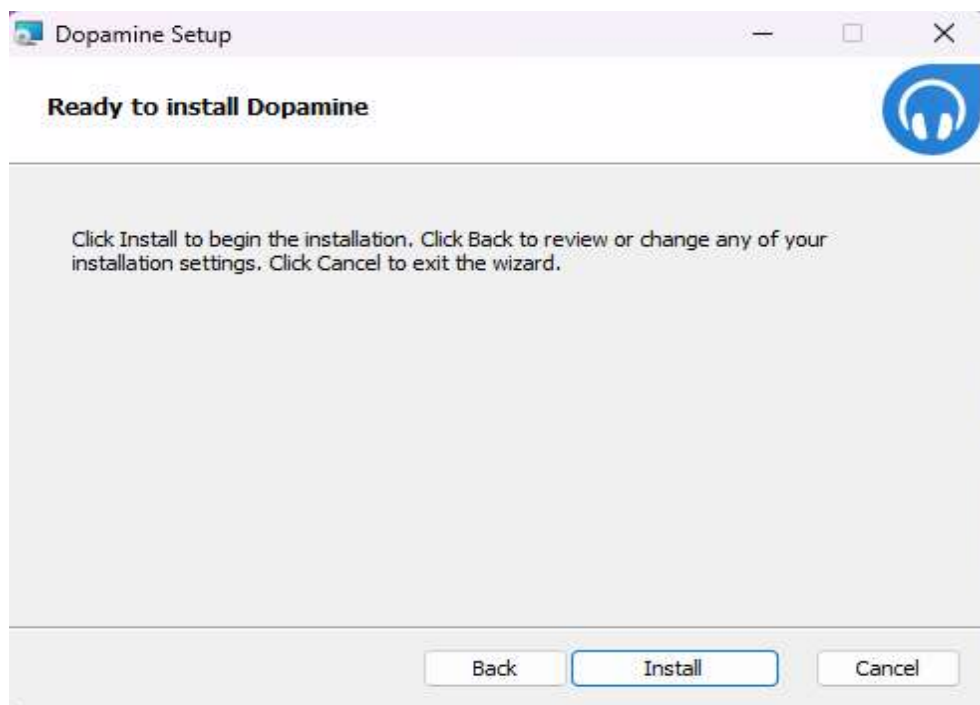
Dopamine Setup

Ready to install Dopamine

Click Install to begin the installation. Click Back to review or change any of your installation settings. Click Cancel to exit the wizard.

Back
Install
Cancel